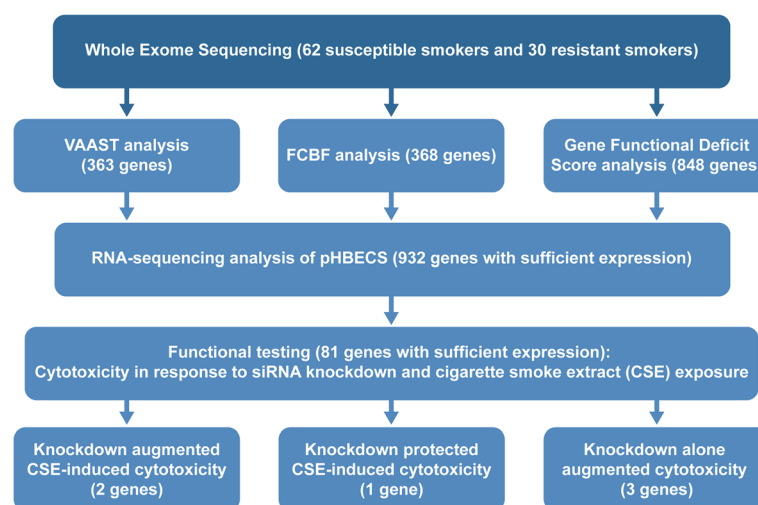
Whole Exome Sequencing (62 susceptible smokers and 30 resistant smokers)

VAAST analysis (363 genes)

FCBF analysis (368 genes)

Gene Functional Deficit Score analysis (848 genes

RNA-sequencing analysis of pHBECS (932 genes with sufficient expression)

Functional testing (81 genes with sufficient expression): Cytotoxicity in response to siRNA knockdown and cigarette smoke extract (CSE) exposure

Knockdown augmented CSE-induced cytotoxicity (2 genes)

Knockdown protected CSE-induced cytotoxicity (1 gene)

Knockdown alone augmented cytotoxicity (3 genes)